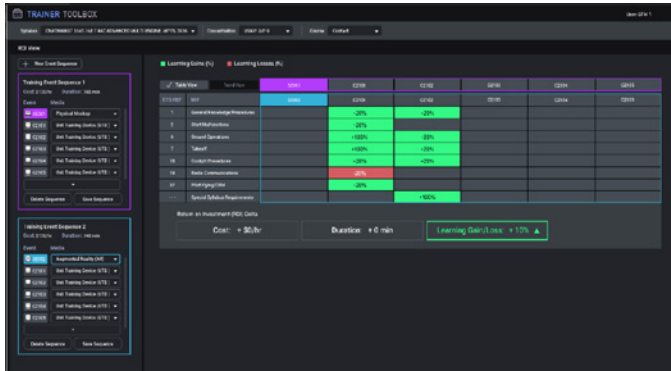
TRAINER TOOLBOX

User: SFW 1

Syllabus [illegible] Constellation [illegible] Device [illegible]

ROI View

+ New Event Sequence

Training Event Sequence 1
Cost: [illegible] Duration: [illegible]
Event Media
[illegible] Physical Mockup
C2100 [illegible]
C2102 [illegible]
C2103 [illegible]
C2104 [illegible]
C2105 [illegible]

Delete Sequence Save Sequence

Training Event Sequence 2
Cost: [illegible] Duration: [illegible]
Event Media
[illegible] Augmented Reality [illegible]
C2100 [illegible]
C2102 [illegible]
C2103 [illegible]
C2104 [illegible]
C2105 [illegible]

Delete Sequence Save Sequence

Learning Gains (%) Learning Losses (%)

Table View | Text View

| | | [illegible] | C2100 | C2102 | C2103 | C2104 | C2105 |
|---|---|---|---|---|---|---|---|
| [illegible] | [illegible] | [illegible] | C2100 | C2102 | C2103 | C2104 | C2105 |
| 1 | General Knowledge Procedures | | +20% | +20% | | | |
| 3 | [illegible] | | +20% | | | | |
| 6 | Ground Operations | | +100% | +20% | | | |
| 7 | Takeoff | | +100% | +20% | | | |
| 16 | Cockpit Procedures | | +20% | +20% | | | |
| 16 | Radio Communications | | -20% | | | | |
| 17 | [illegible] | | +20% | | | | |
| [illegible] | Special Syllabus Requirements | | | +100% | | | |

Return on Investment (ROI) Data

Cost: + $0/hr Duration: + 0 min Learning Gain/Loss: + 10%